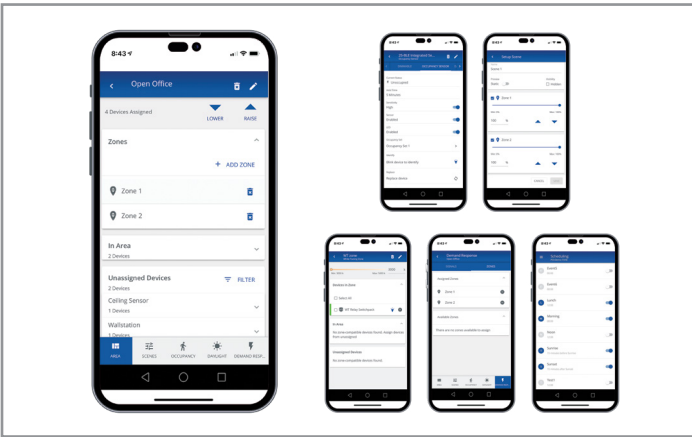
8:43

Open Office

4 Devices Assigned

LOWER

RAISE

Zones

+ ADD ZONE

Zone 1

Zone 2

In Area

2 Devices

Unassigned Devices

FILTER

Ceiling Sensor

1 Devices

Wallstation

1 Devices

AREA

SCENES

OCCUPANCY

DAYLIGHT

DEMAND RESP...

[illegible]